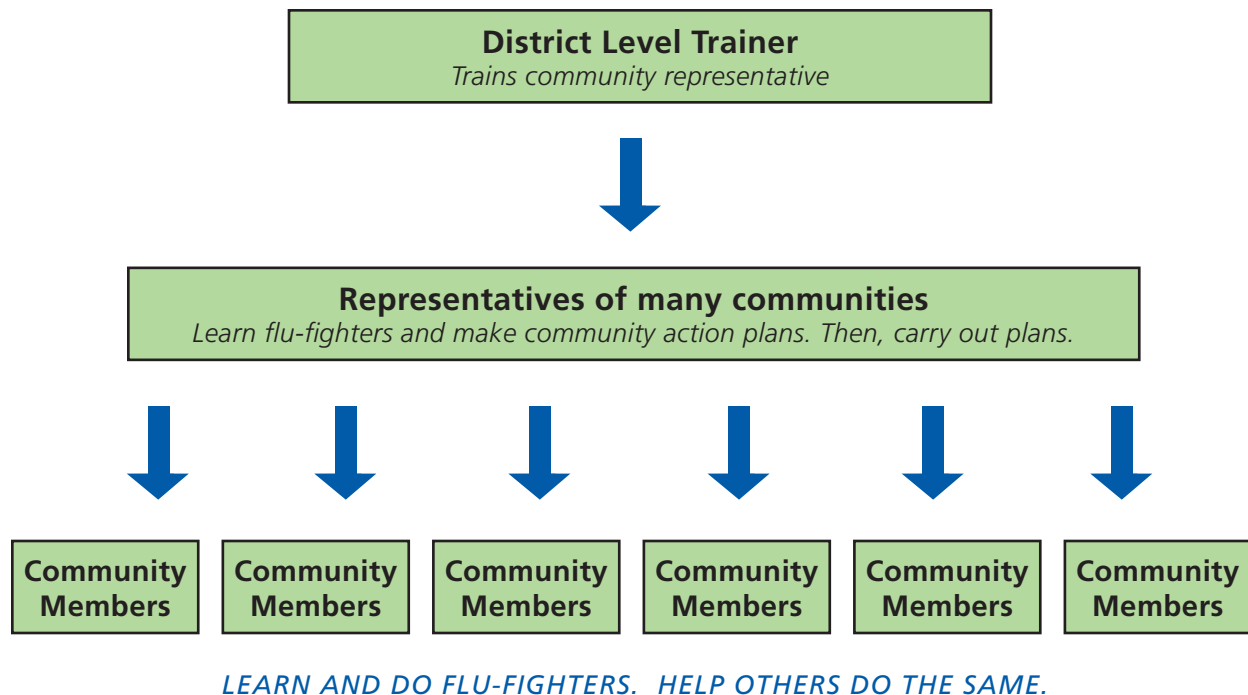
District Level Trainer
Trains community representative

Representatives of many communities
Learn flu-fighters and make community action plans. Then, carry out plans.

Community Members

Community Members

Community Members

Community Members

Community Members

Community Members

LEARN AND DO FLU-FIGHTERS. HELP OTHERS DO THE SAME.